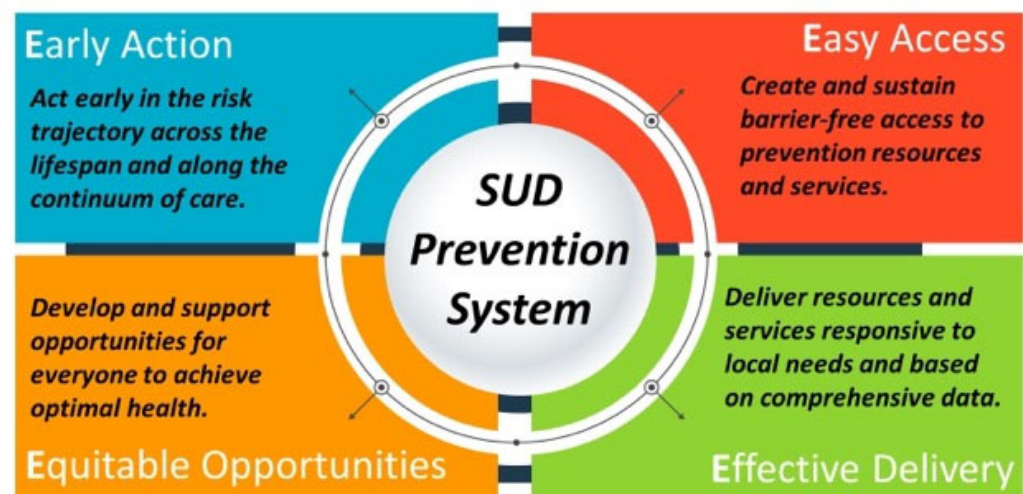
Early Action

Act early in the risk trajectory across the lifespan and along the continuum of care.

Easy Access

Create and sustain barrier-free access to prevention resources and services.

SUD Prevention System

Develop and support opportunities for everyone to achieve optimal health.

Deliver resources and services responsive to local needs and based on comprehensive data.

Equitable Opportunities

Effective Delivery